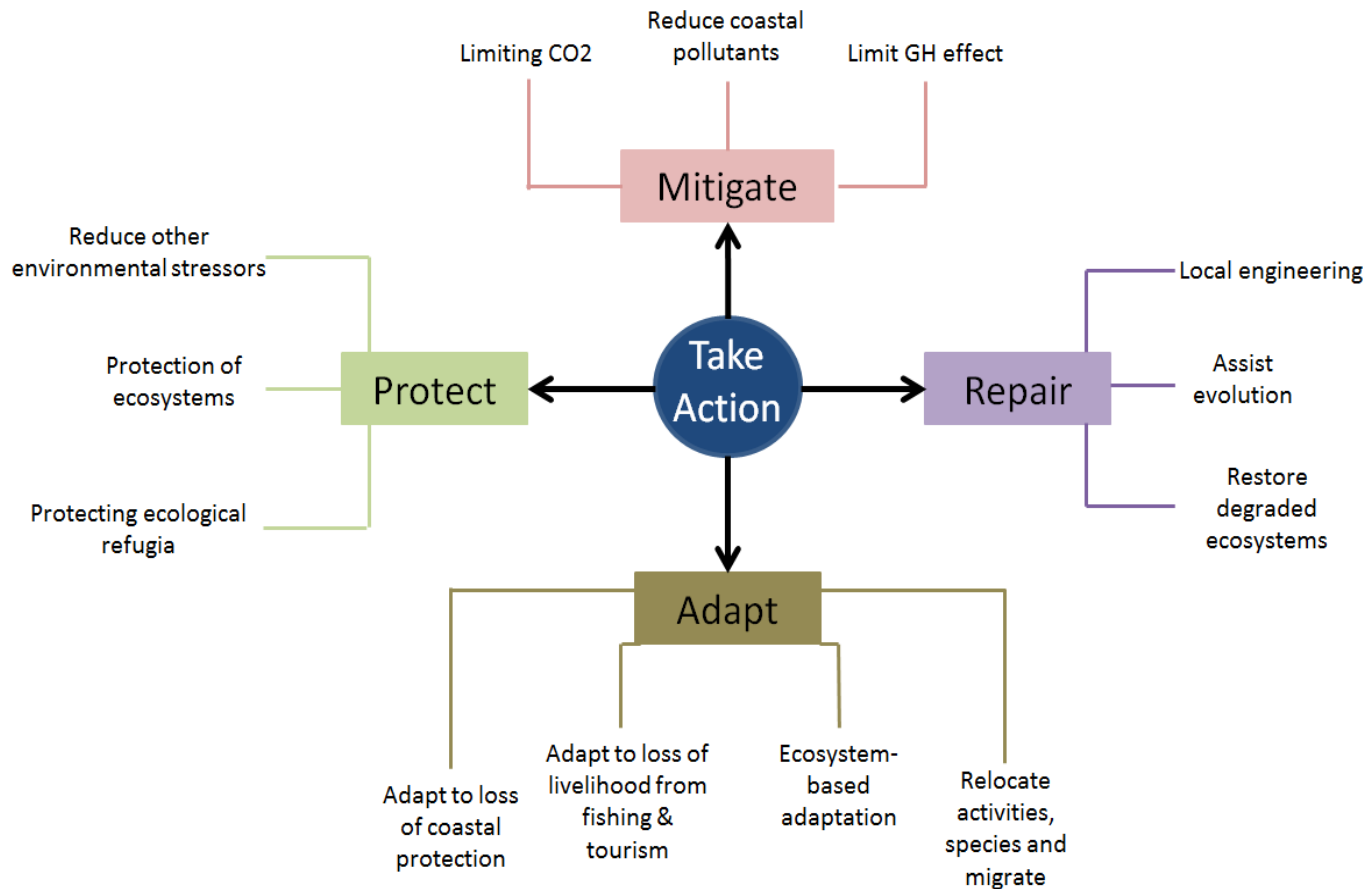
Limiting CO2

Reduce coastal pollutants

Limit GH effect

Mitigate

Reduce other environmental stressors

Protection of ecosystems

Protecting ecological refugia

Protect

Take Action

Repair

Local engineering

Assist evolution

Restore degraded ecosystems

Adapt

Adapt to loss of coastal protection

Adapt to loss of livelihood from fishing & tourism

Ecosystem-based adaptation

Relocate activities, species and migrate